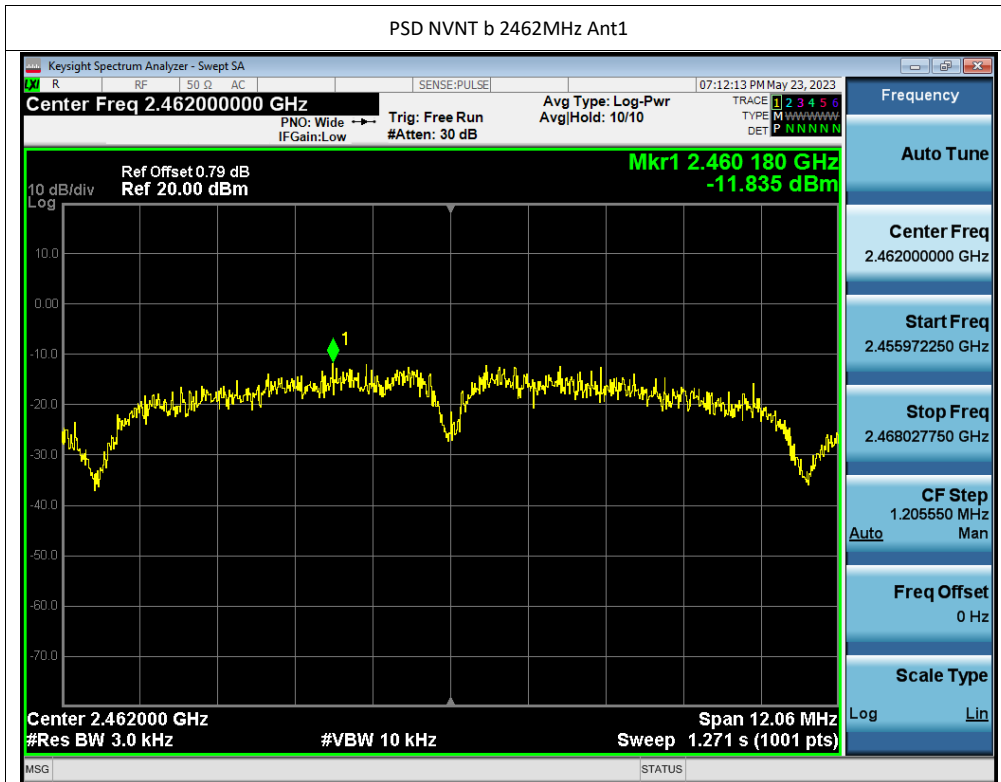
PSD NVNT b 2462MHz Ant1

Keysight Spectrum Analyzer - Swept SA

R RF 50 Ω AC SENSE:PULSE 07:12:13 PM May 23, 2023

Center Freq 2.462000000 GHz

PNO: Wide IFGain:Low

Trig: Free Run #Atten: 30 dB

Avg Type: Log-Pwr Avg|Hold: 10/10

TRACE 1 2 3 4 5 6 TYPE M WWWWW DET P N N N N N

Frequency

10 dB/div Log

Ref Offset 0.79 dB Ref 20.00 dBm

Mkr1 2.460 180 GHz -11.835 dBm

10.0

0.00

-10.0

-20.0

-30.0

-40.0

-50.0

-60.0

-70.0

1

Center 2.462000 GHz #Res BW 3.0 kHz

#VBW 10 kHz

Span 12.06 MHz Sweep 1.271 s (1001 pts)

Auto Tune

Center Freq 2.462000000 GHz

Start Freq 2.455972250 GHz

Stop Freq 2.468027750 GHz

CF Step 1.205550 MHz Auto Man

Freq Offset 0 Hz

Scale Type Log Lin

MSG STATUS